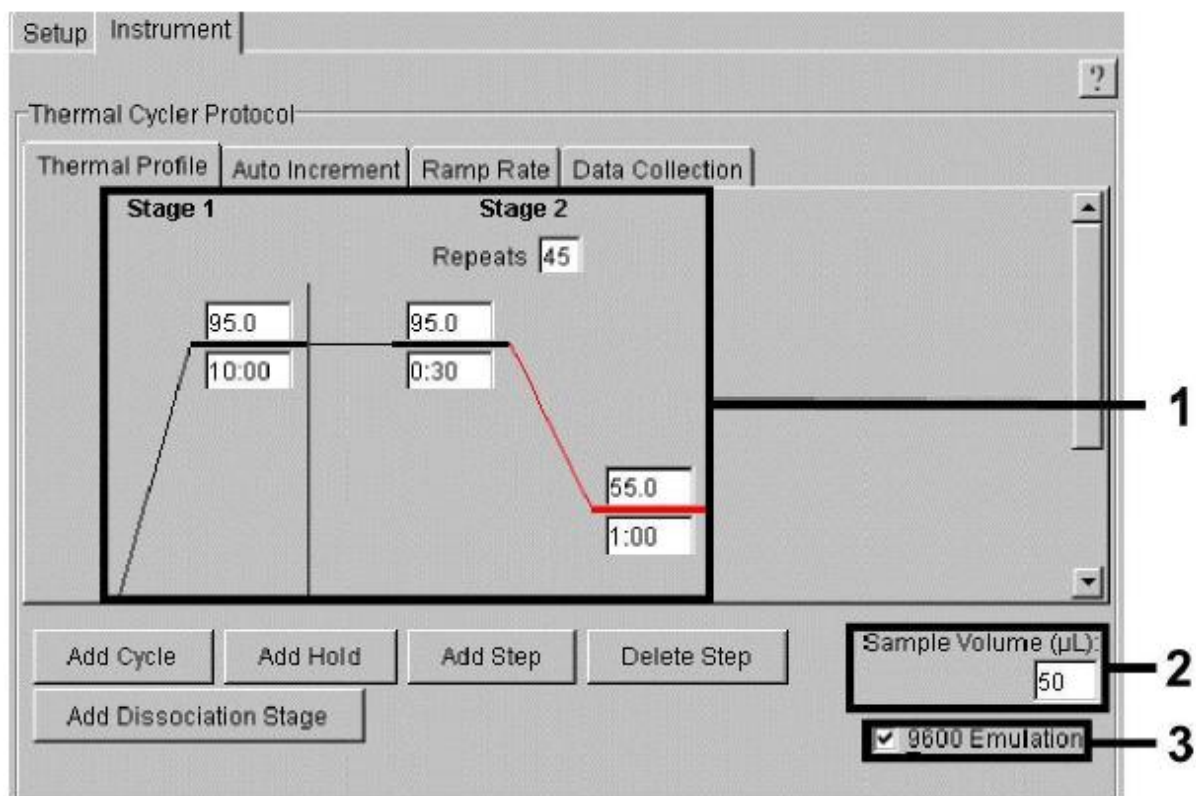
Setup Instrument

?

Thermal Cycler Protocol

Thermal Profile | Auto Increment | Ramp Rate | Data Collection

Stage 1

Stage 2

Repeats 45

95.0
10:00

95.0
0:30

55.0
1:00

1

Add Cycle | Add Hold | Add Step | Delete Step

Add Dissociation Stage

Sample Volume (µL):
50

2

☑ 9600 Emulation

3